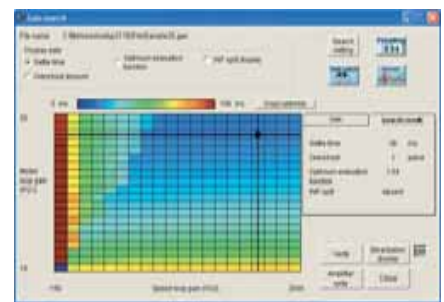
Gain search

File name
Display data
Settle time
Overshoot amount
Optimum evaluated function
INP split display
Search setting
0 ms
100 ms
20
Model loop gain (PG1)
10
100
Speed loop gain (PG2)
2000
Settle time
Overshoot
Optimum evaluated function
INP split
Help
Amplifier write
Close